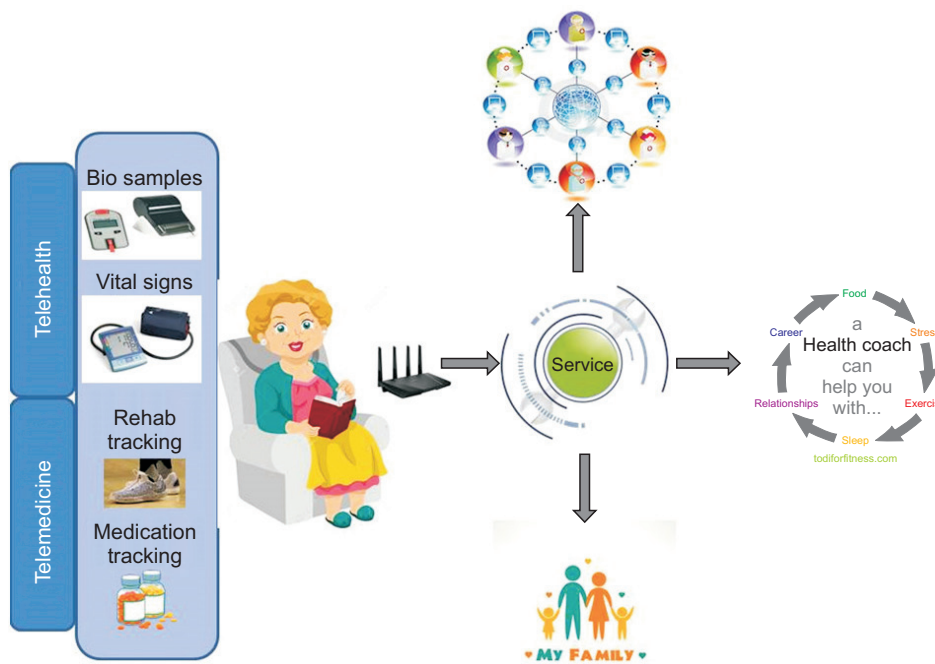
Telehealth

Telemedicine

Bio samples

Vital signs

Rehab tracking

Medication tracking

Service

Food

Stres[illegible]

Exerci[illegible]

Sleep

Relationships

Career

a Health coach can help you with...

todiforfitness.com

MY FAMILY